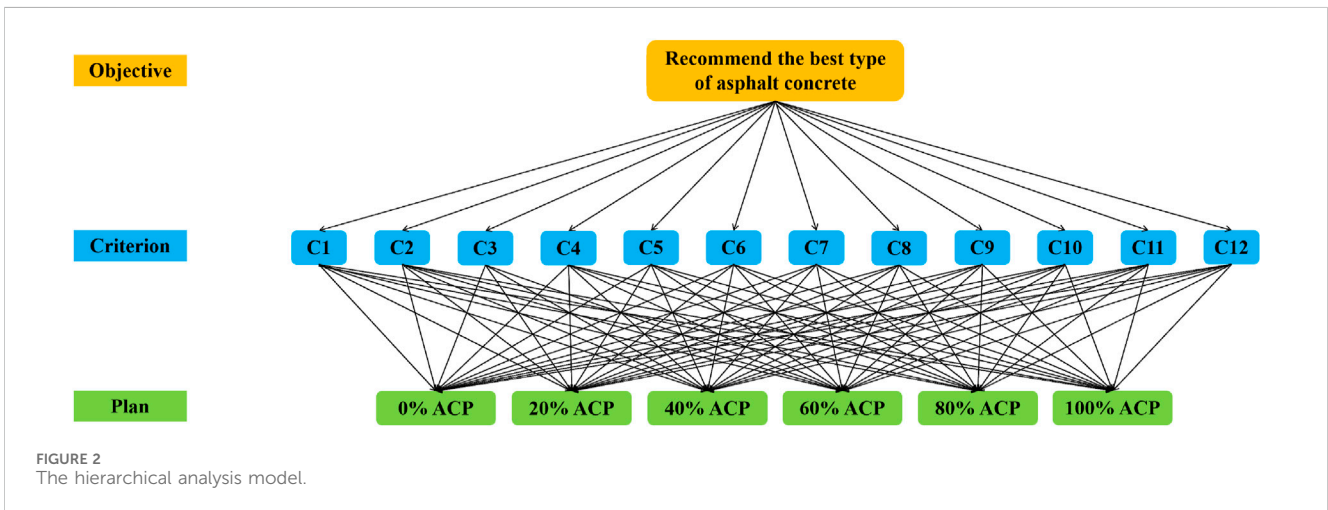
Objective

Recommend the best type of asphalt concrete

Criterion

C1 C2 C3 C4 C5 C6 C7 C8 C9 C10 C11 C12

Plan

0% ACP 20% ACP 40% ACP 60% ACP 80% ACP 100% ACP

FIGURE 2
The hierarchical analysis model.